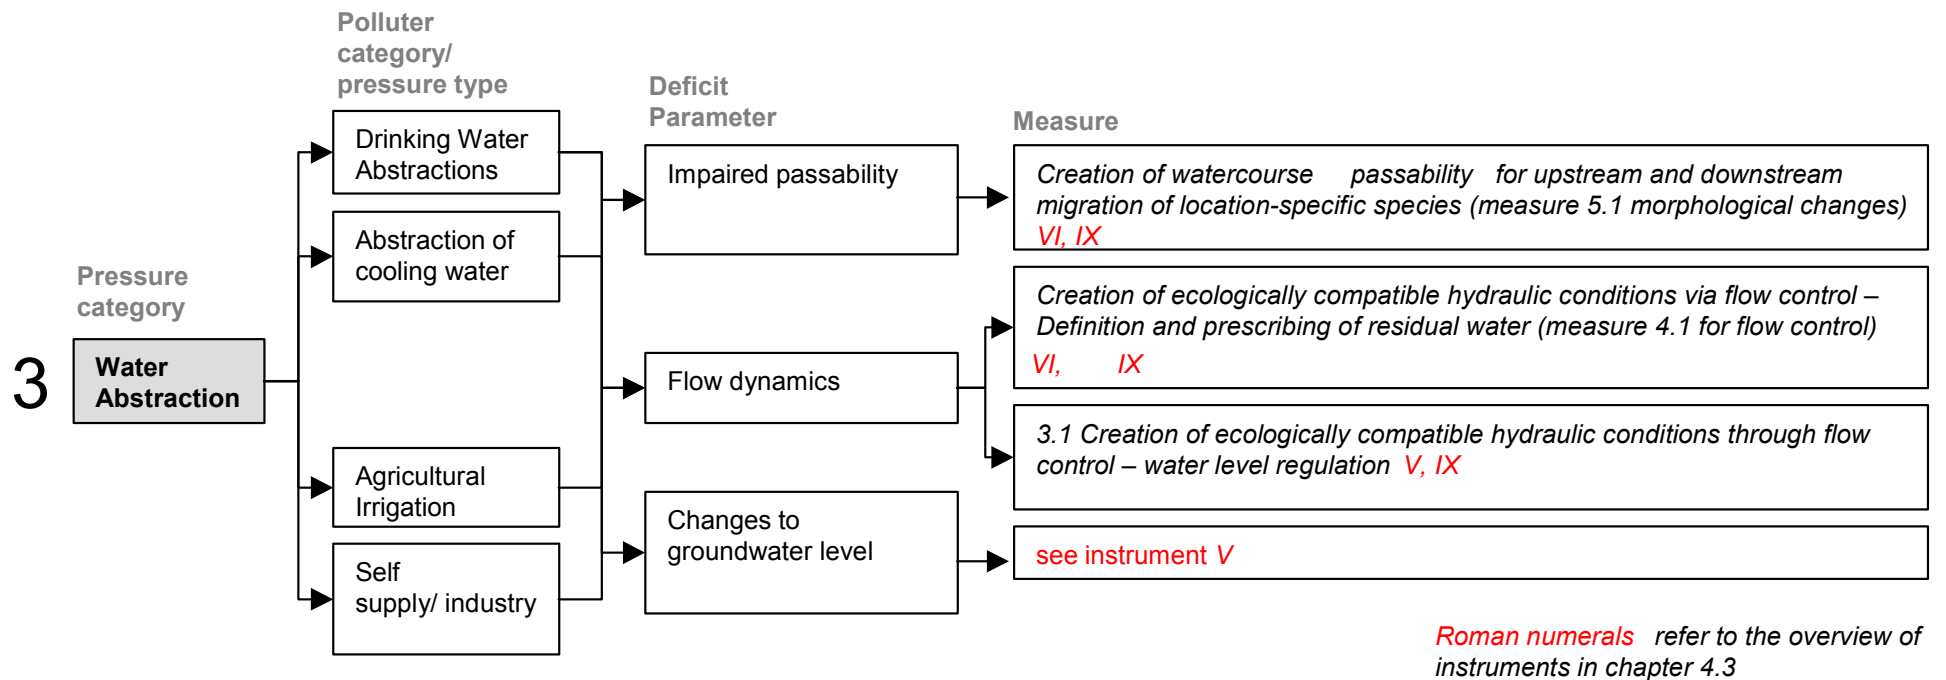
Pressure category

3

Water Abstraction

Polluter category/ pressure type

Drinking Water Abstractions

Abstraction of cooling water

Agricultural Irrigation

Self supply/ industry

Deficit Parameter

Impaired passability

Flow dynamics

Changes to groundwater level

Measure

Creation of watercourse passability for upstream and downstream migration of location-specific species (measure 5.1 morphological changes) VI, IX

Creation of ecologically compatible hydraulic conditions via flow control – Definition and prescribing of residual water (measure 4.1 for flow control) VI, IX

3.1 Creation of ecologically compatible hydraulic conditions through flow control – water level regulation V, IX

see instrument V

Roman numerals refer to the overview of instruments in chapter 4.3